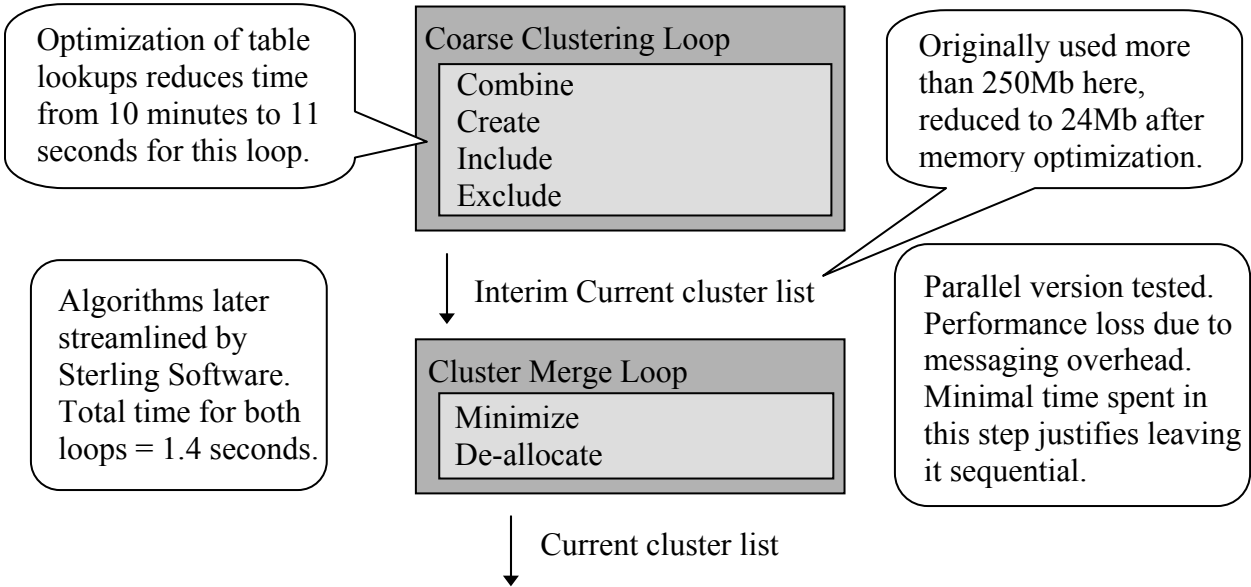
Optimization of table lookups reduces time from 10 minutes to 11 seconds for this loop.

Coarse Clustering Loop

Combine
Create
Include
Exclude

Originally used more than 250Mb here, reduced to 24Mb after memory optimization.

Algorithms later streamlined by Sterling Software. Total time for both loops = 1.4 seconds.

Interim Current cluster list

Parallel version tested. Performance loss due to messaging overhead. Minimal time spent in this step justifies leaving it sequential.

Cluster Merge Loop

Minimize
De-allocate

Current cluster list